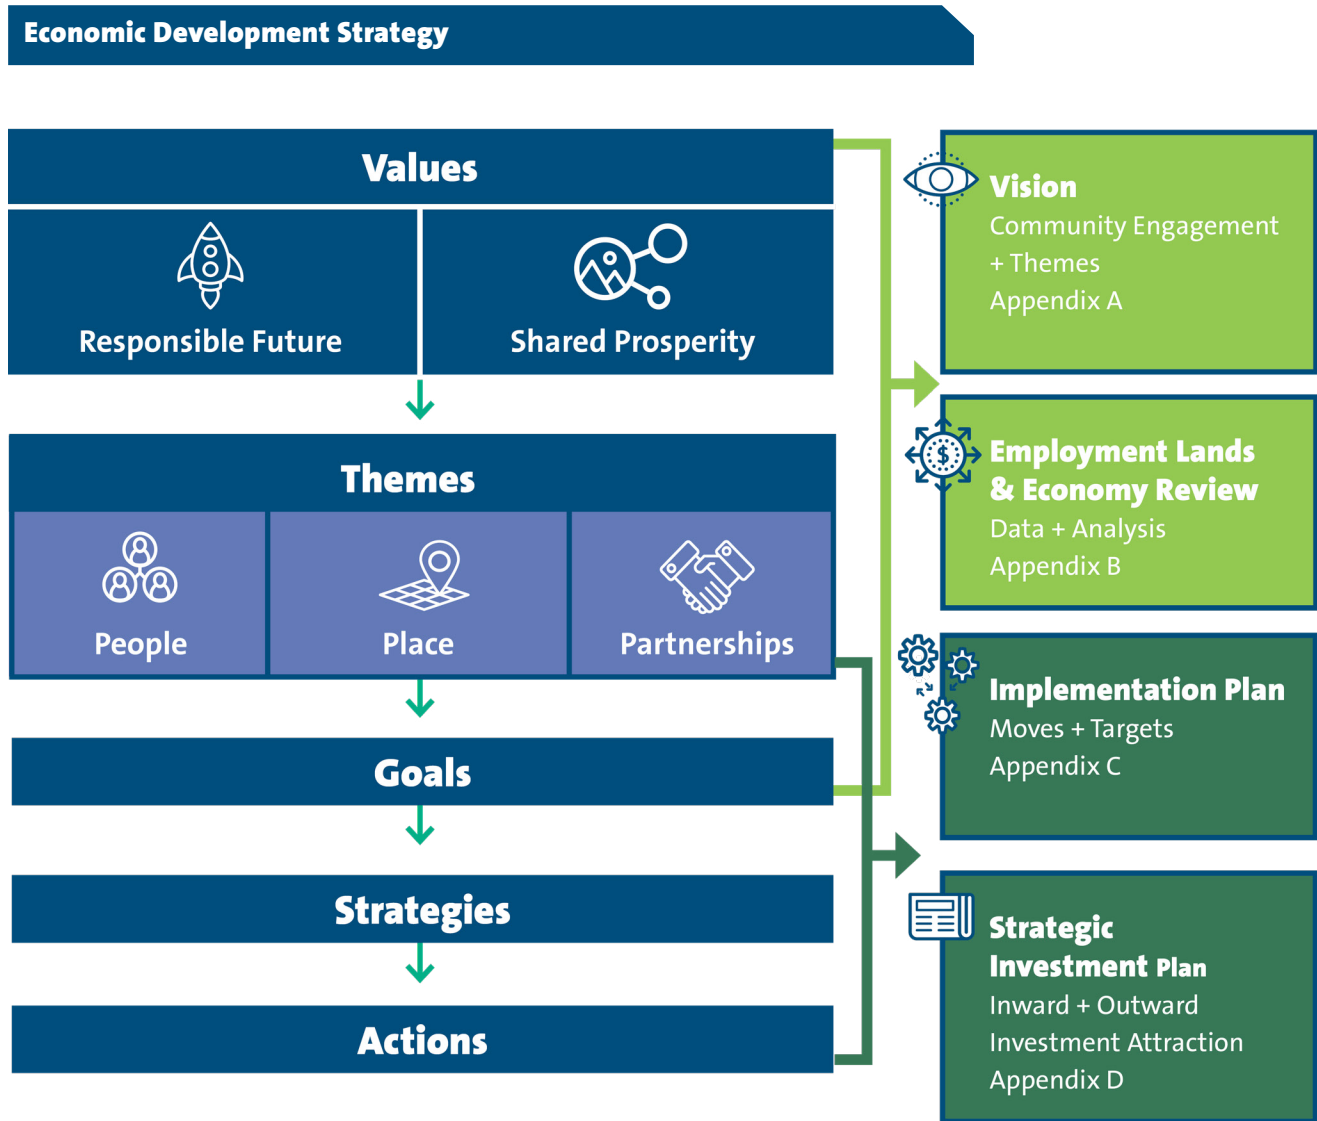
Economic Development Strategy

Values

Responsible Future

Shared Prosperity

Themes

People

Place

Partnerships

Goals

Strategies

Actions

Vision
Community Engagement + Themes
Appendix A

Employment Lands & Economy Review
Data + Analysis
Appendix B

Implementation Plan
Moves + Targets
Appendix C

Strategic Investment Plan
Inward + Outward Investment Attraction
Appendix D